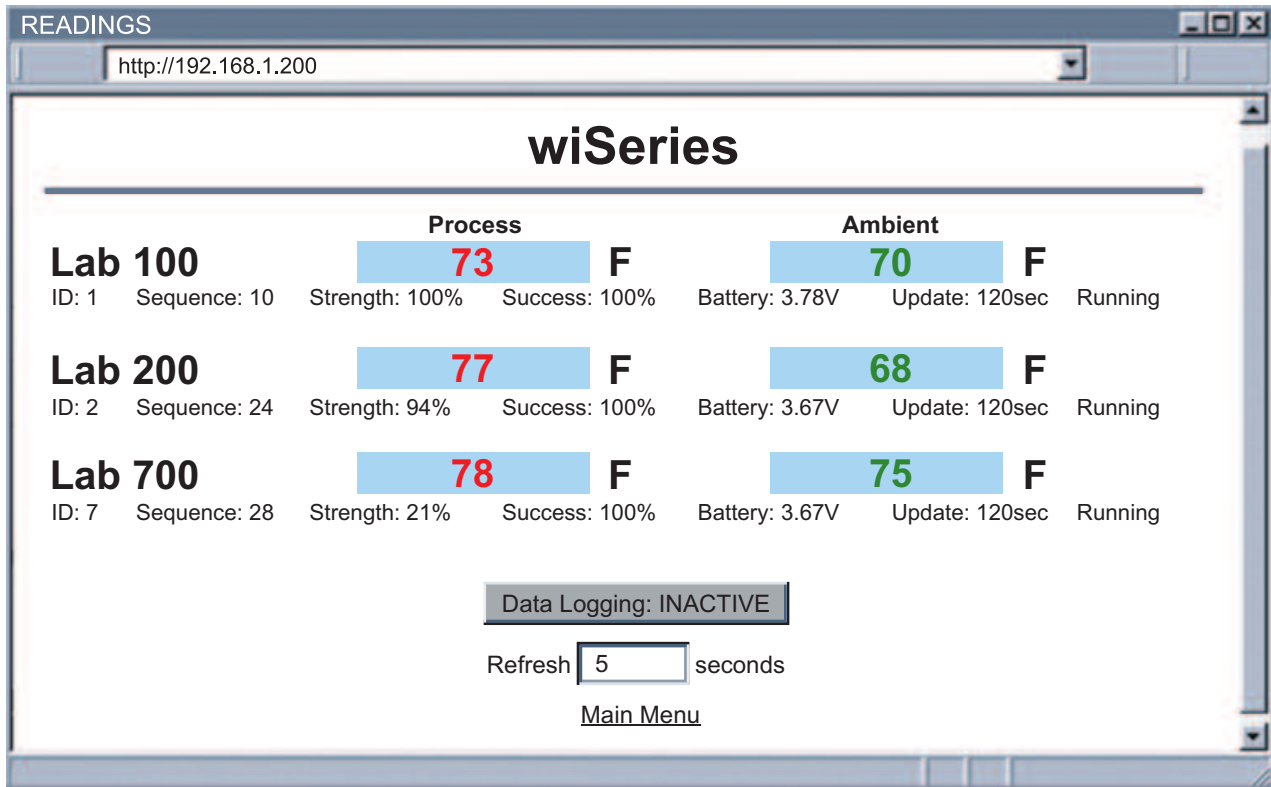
READINGS

http://192.168.1.200

wiSeries

Process Ambient

Lab 100 73 F 70 F
ID: 1 Sequence: 10 Strength: 100% Success: 100% Battery: 3.78V Update: 120sec Running

Lab 200 77 F 68 F
ID: 2 Sequence: 24 Strength: 94% Success: 100% Battery: 3.67V Update: 120sec Running

Lab 700 78 F 75 F
ID: 7 Sequence: 28 Strength: 21% Success: 100% Battery: 3.67V Update: 120sec Running

Data Logging: INACTIVE

Refresh 5 seconds

Main Menu